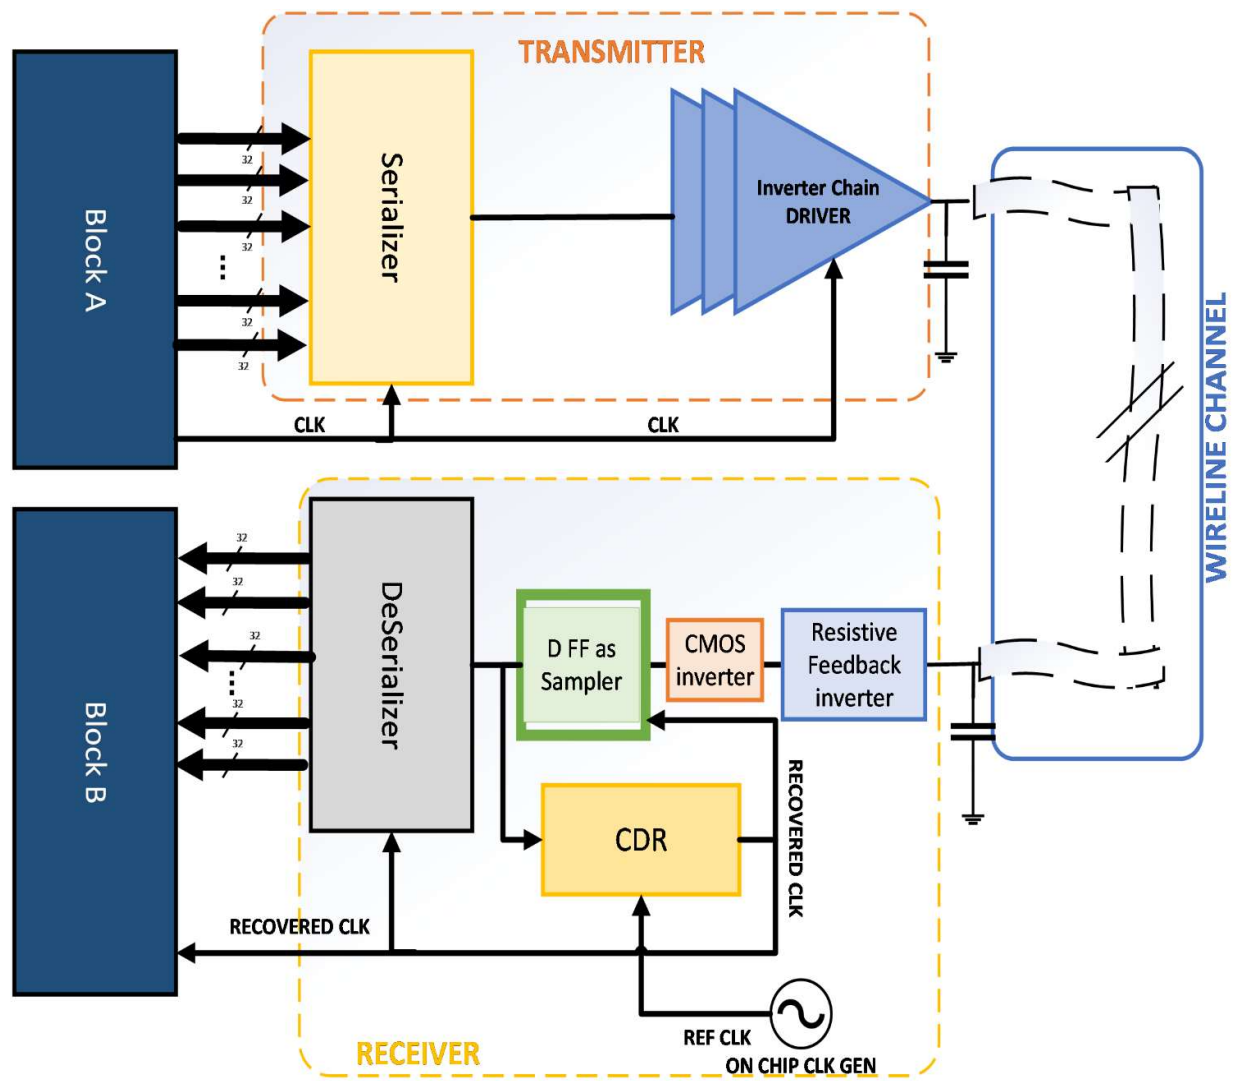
TRANSMITTER

Block A

32
32
32
...
32
32

Serializer

Inverter Chain
DRIVER

CLK
CLK

WIRELINE CHANNEL

Block B

32
32
32
...
32
32

DeSerializer

D FF as
Sampler

CMOS
inverter

Resistive
Feedback
inverter

CDR

RECOVERED CLK

RECOVERED CLK

REF CLK

ON CHIP CLK GEN

RECEIVER